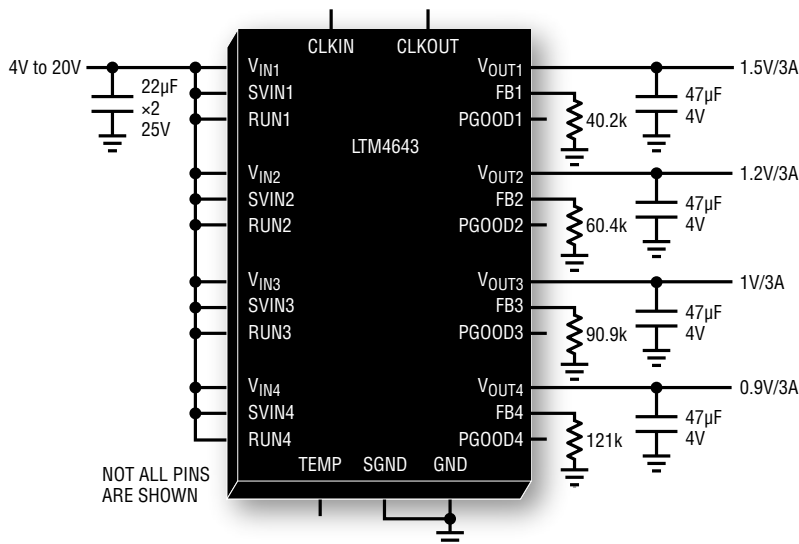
CLKIN CLKOUT

4V to 20V

22µF ×2 25V

$V_{IN1}$
SVIN1
RUN1

LTM4643

$V_{IN2}$
SVIN2
RUN2

$V_{IN3}$
SVIN3
RUN3

$V_{IN4}$
SVIN4
RUN4

TEMP SGND GND

$V_{OUT1}$
FB1
PGOOD1

$V_{OUT2}$
FB2
PGOOD2

$V_{OUT3}$
FB3
PGOOD3

$V_{OUT4}$
FB4
PGOOD4

40.2k
60.4k
90.9k
121k

47µF 4V
47µF 4V
47µF 4V
47µF 4V

1.5V/3A
1.2V/3A
1V/3A
0.9V/3A

NOT ALL PINS ARE SHOWN